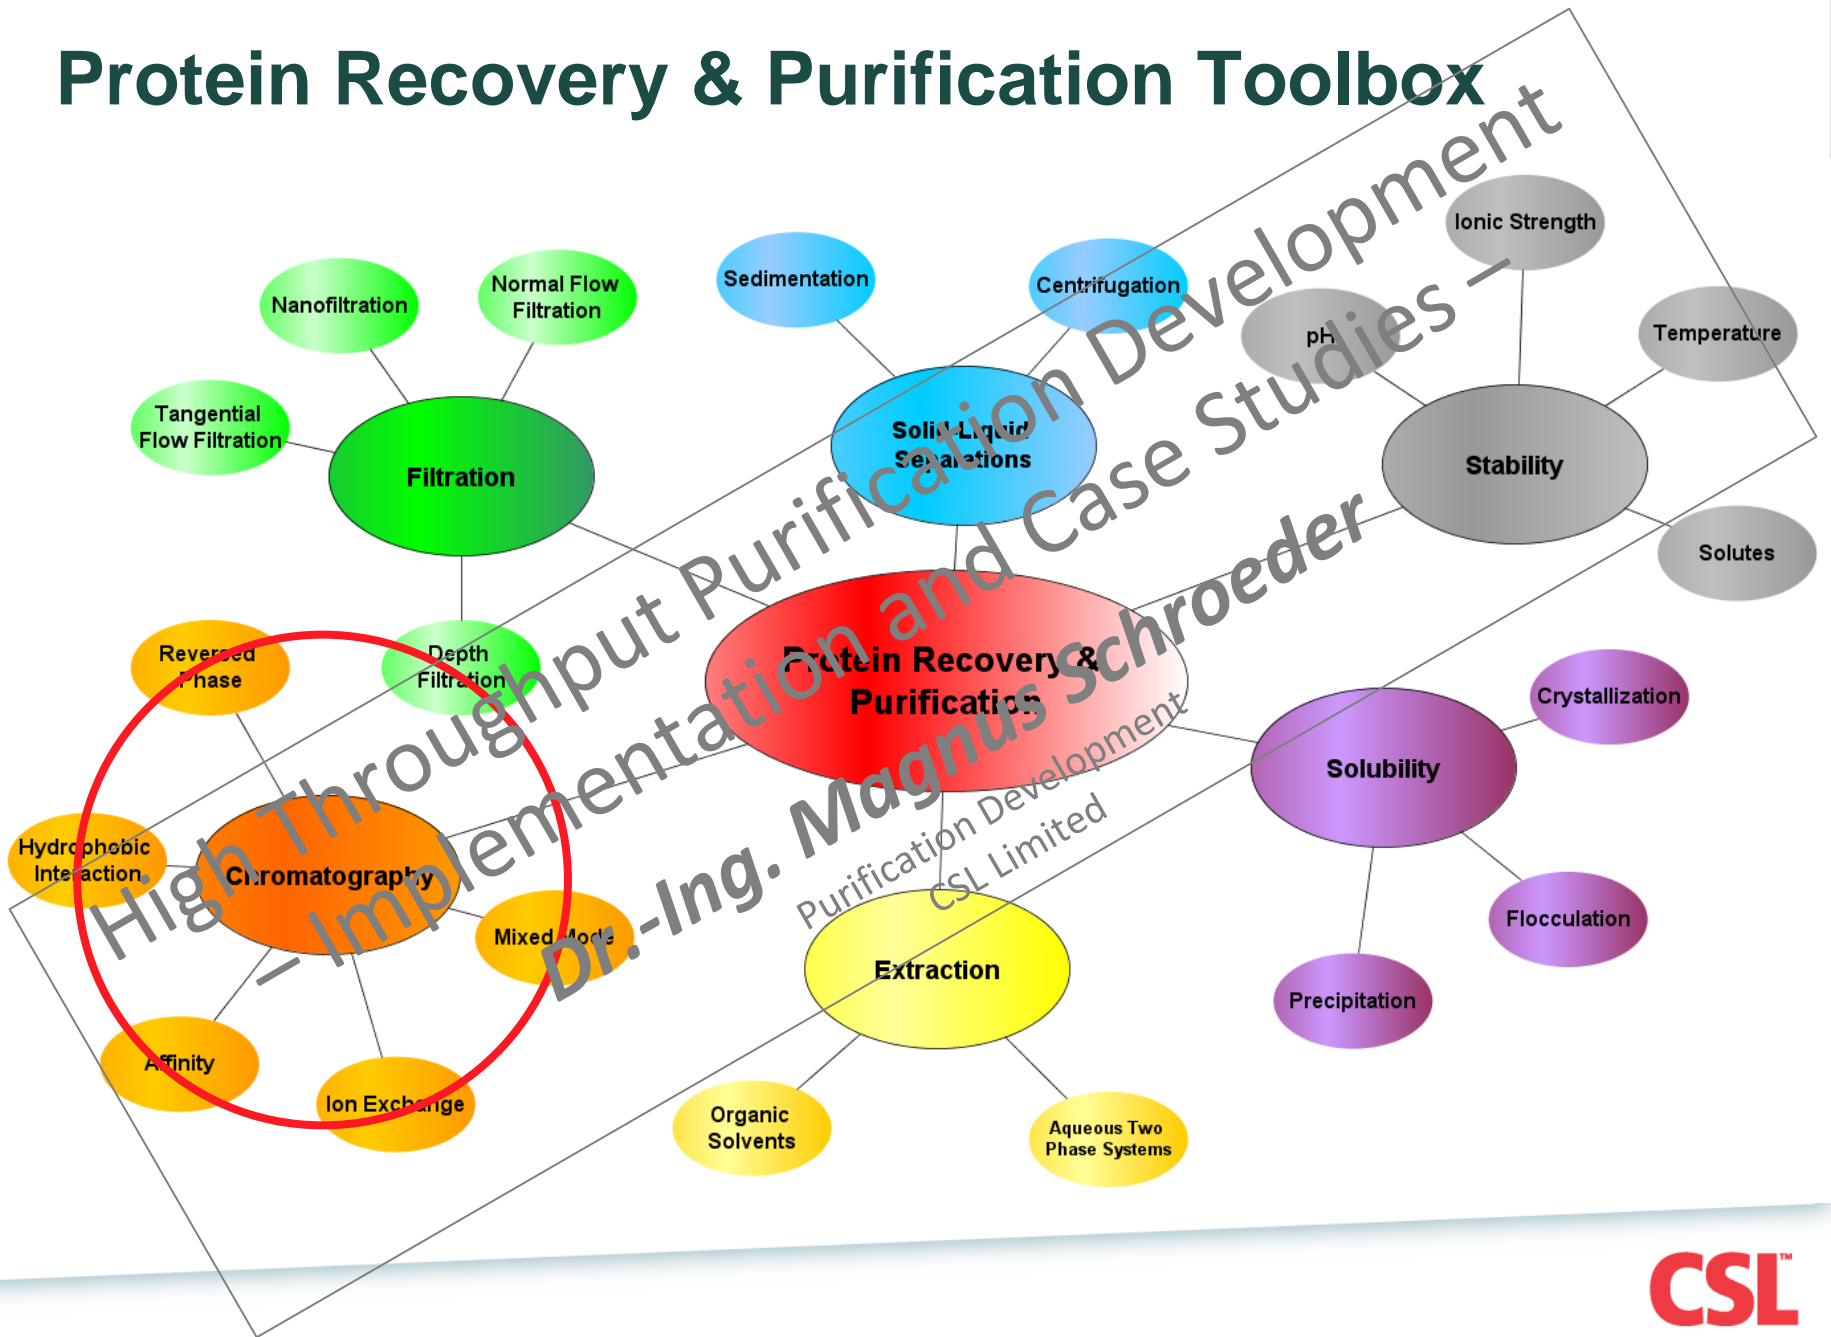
Protein Recovery & Purification Toolbox

High Throughput Purification Development – Implementation and Case Studies – Dr.-Ing. Magnus Schroeder

Purification Development
CSL Limited

Nanofiltration

Normal Flow Filtration

Tangential Flow Filtration

Filtration

Depth Filtration

Sedimentation

Centrifugation

Solid-Liquid Separations

Ionic Strength

pH

Temperature

Stability

Solutes

Protein Recovery & Purification

Reversed Phase

Hydrophobic Interaction

Chromatography

Mixed Mode

Affinity

Ion Exchange

Crystallization

Solubility

Flocculation

Precipitation

Extraction

Organic Solvents

Aqueous Two Phase Systems

CSL™